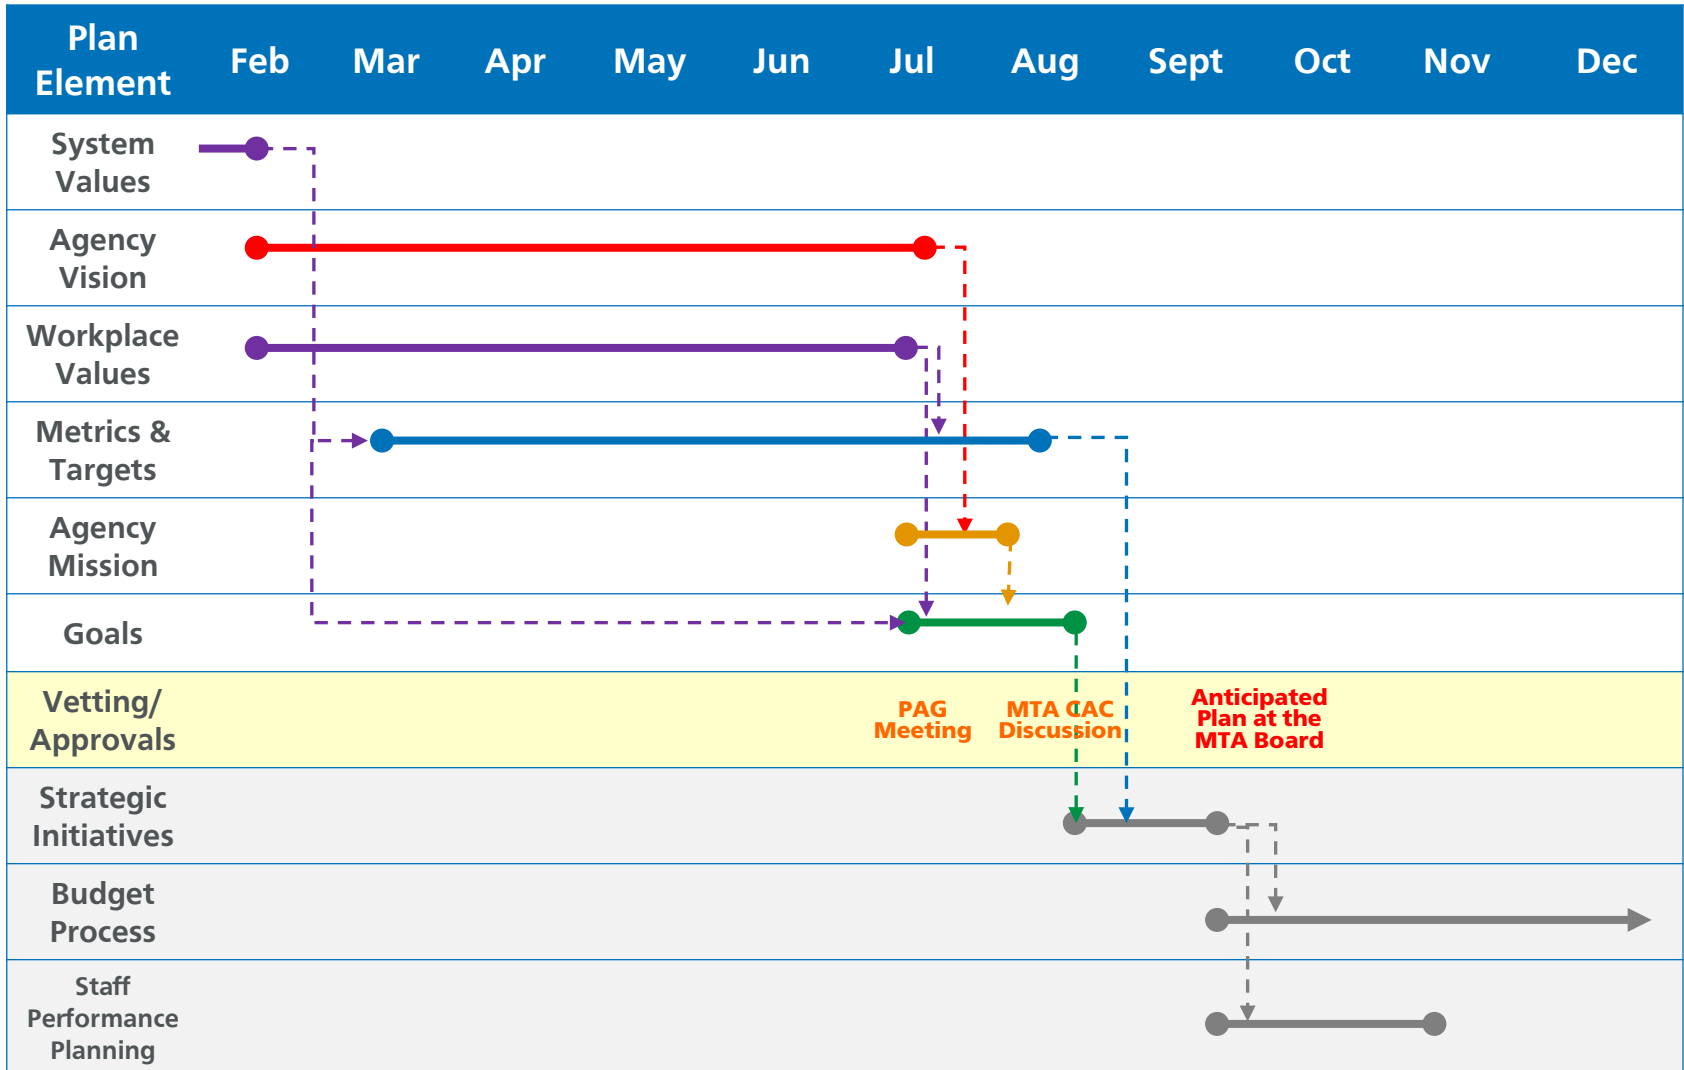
| Plan Element | Feb | Mar | Apr | May | Jun | Jul | Aug | Sept | Oct | Nov | Dec |
|---|---|---|---|---|---|---|---|---|---|---|---|
| System Values | | | | | | | | | | | |
| Agency Vision | | | | | | | | | | | |
| Workplace Values | | | | | | | | | | | |
| Metrics & Targets | | | | | | | | | | | |
| Agency Mission | | | | | | | | | | | |
| Goals | | | | | | | | | | | |
| Vetting/ Approvals | | | | | | PAG Meeting | MTA CAC Discussion | Anticipated Plan at the MTA Board | | | |
| Strategic Initiatives | | | | | | | | | | | |
| Budget Process | | | | | | | | | | | |
| Staff Performance Planning | | | | | | | | | | | |